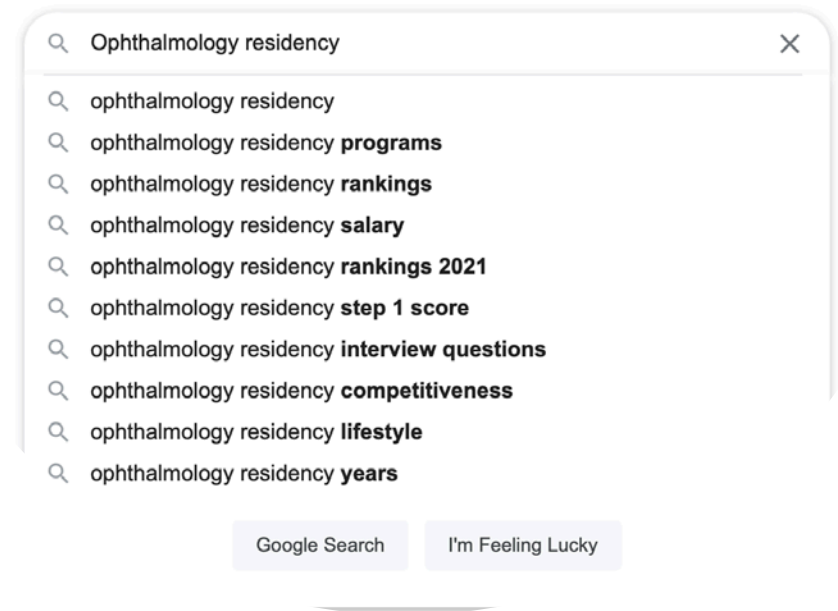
Ophthalmology residency

ophthalmology residency
ophthalmology residency **programs**
ophthalmology residency **rankings**
ophthalmology residency **salary**
ophthalmology residency **rankings 2021**
ophthalmology residency **step 1 score**
ophthalmology residency **interview questions**
ophthalmology residency **competitiveness**
ophthalmology residency **lifestyle**
ophthalmology residency **years**

Google Search
I'm Feeling Lucky